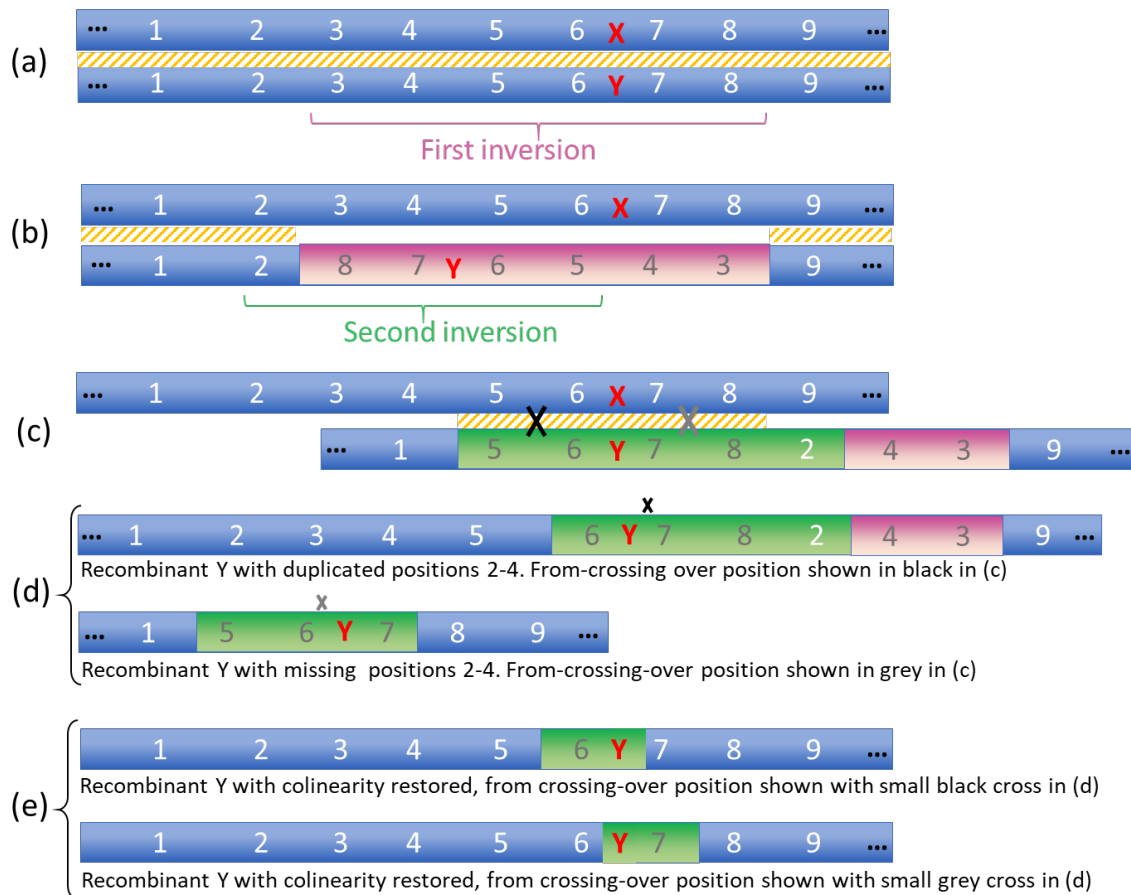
(a)
... 1 2 3 4 5 6 X 7 8 9 ...
... 1 2 3 4 5 6 Y 7 8 9 ...
First inversion

(b)
... 1 2 3 4 5 6 X 7 8 9 ...
... 1 2 8 7 Y 6 5 4 3 9 ...
Second inversion

(c)
... 1 2 3 4 5 6 X 7 8 9 ...
X X
... 1 5 6 Y 7 8 2 4 3 9 ...

(d)
x
... 1 2 3 4 5 6 Y 7 8 2 4 3 9 ...
Recombinant Y with duplicated positions 2-4. From-crossing over position shown in black in (c)
x
... 1 5 6 Y 7 8 9 ...
Recombinant Y with missing positions 2-4. From-crossing-over position shown in grey in (c)

(e)
1 2 3 4 5 6 Y 7 8 9 ...
Recombinant Y with colinearity restored, from crossing-over position shown with small black cross in (d)
1 2 3 4 5 6 Y 7 8 9 ...
Recombinant Y with colinearity restored, from crossing-over position shown with small grey cross in (d)